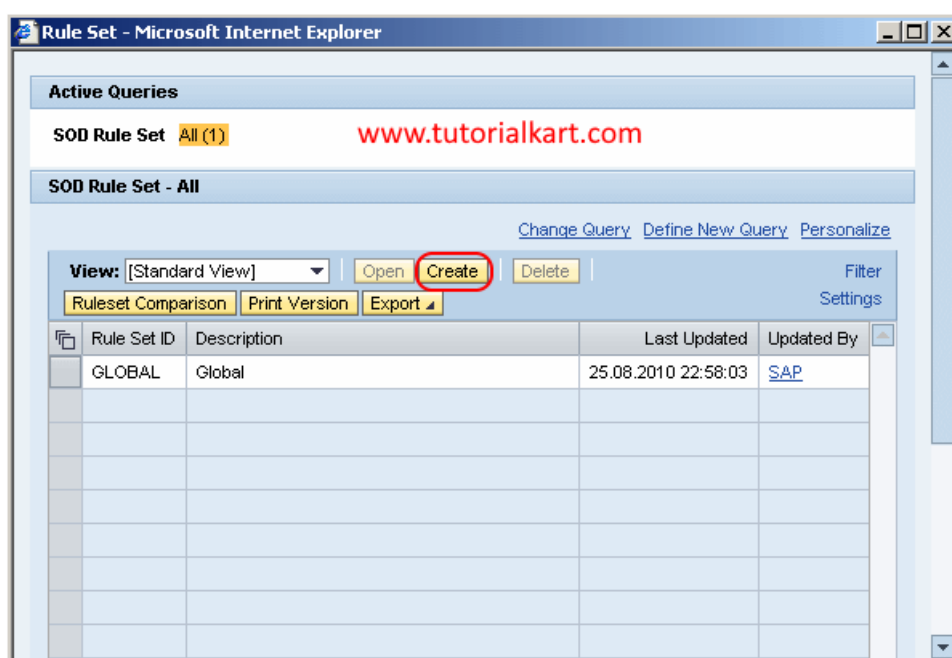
Rule Set - Microsoft Internet Explorer

Active Queries

SOD Rule Set All (1)

www.tutorialkart.com

SOD Rule Set - All

Change Query Define New Query Personalize

View: [Standard View] Open Create Delete Filter Settings

Ruleset Comparison Print Version Export

| Rule Set ID | Description | Last Updated | Updated By |
|---|---|---|---|
| GLOBAL | Global | 25.08.2010 22:58:03 | SAP |